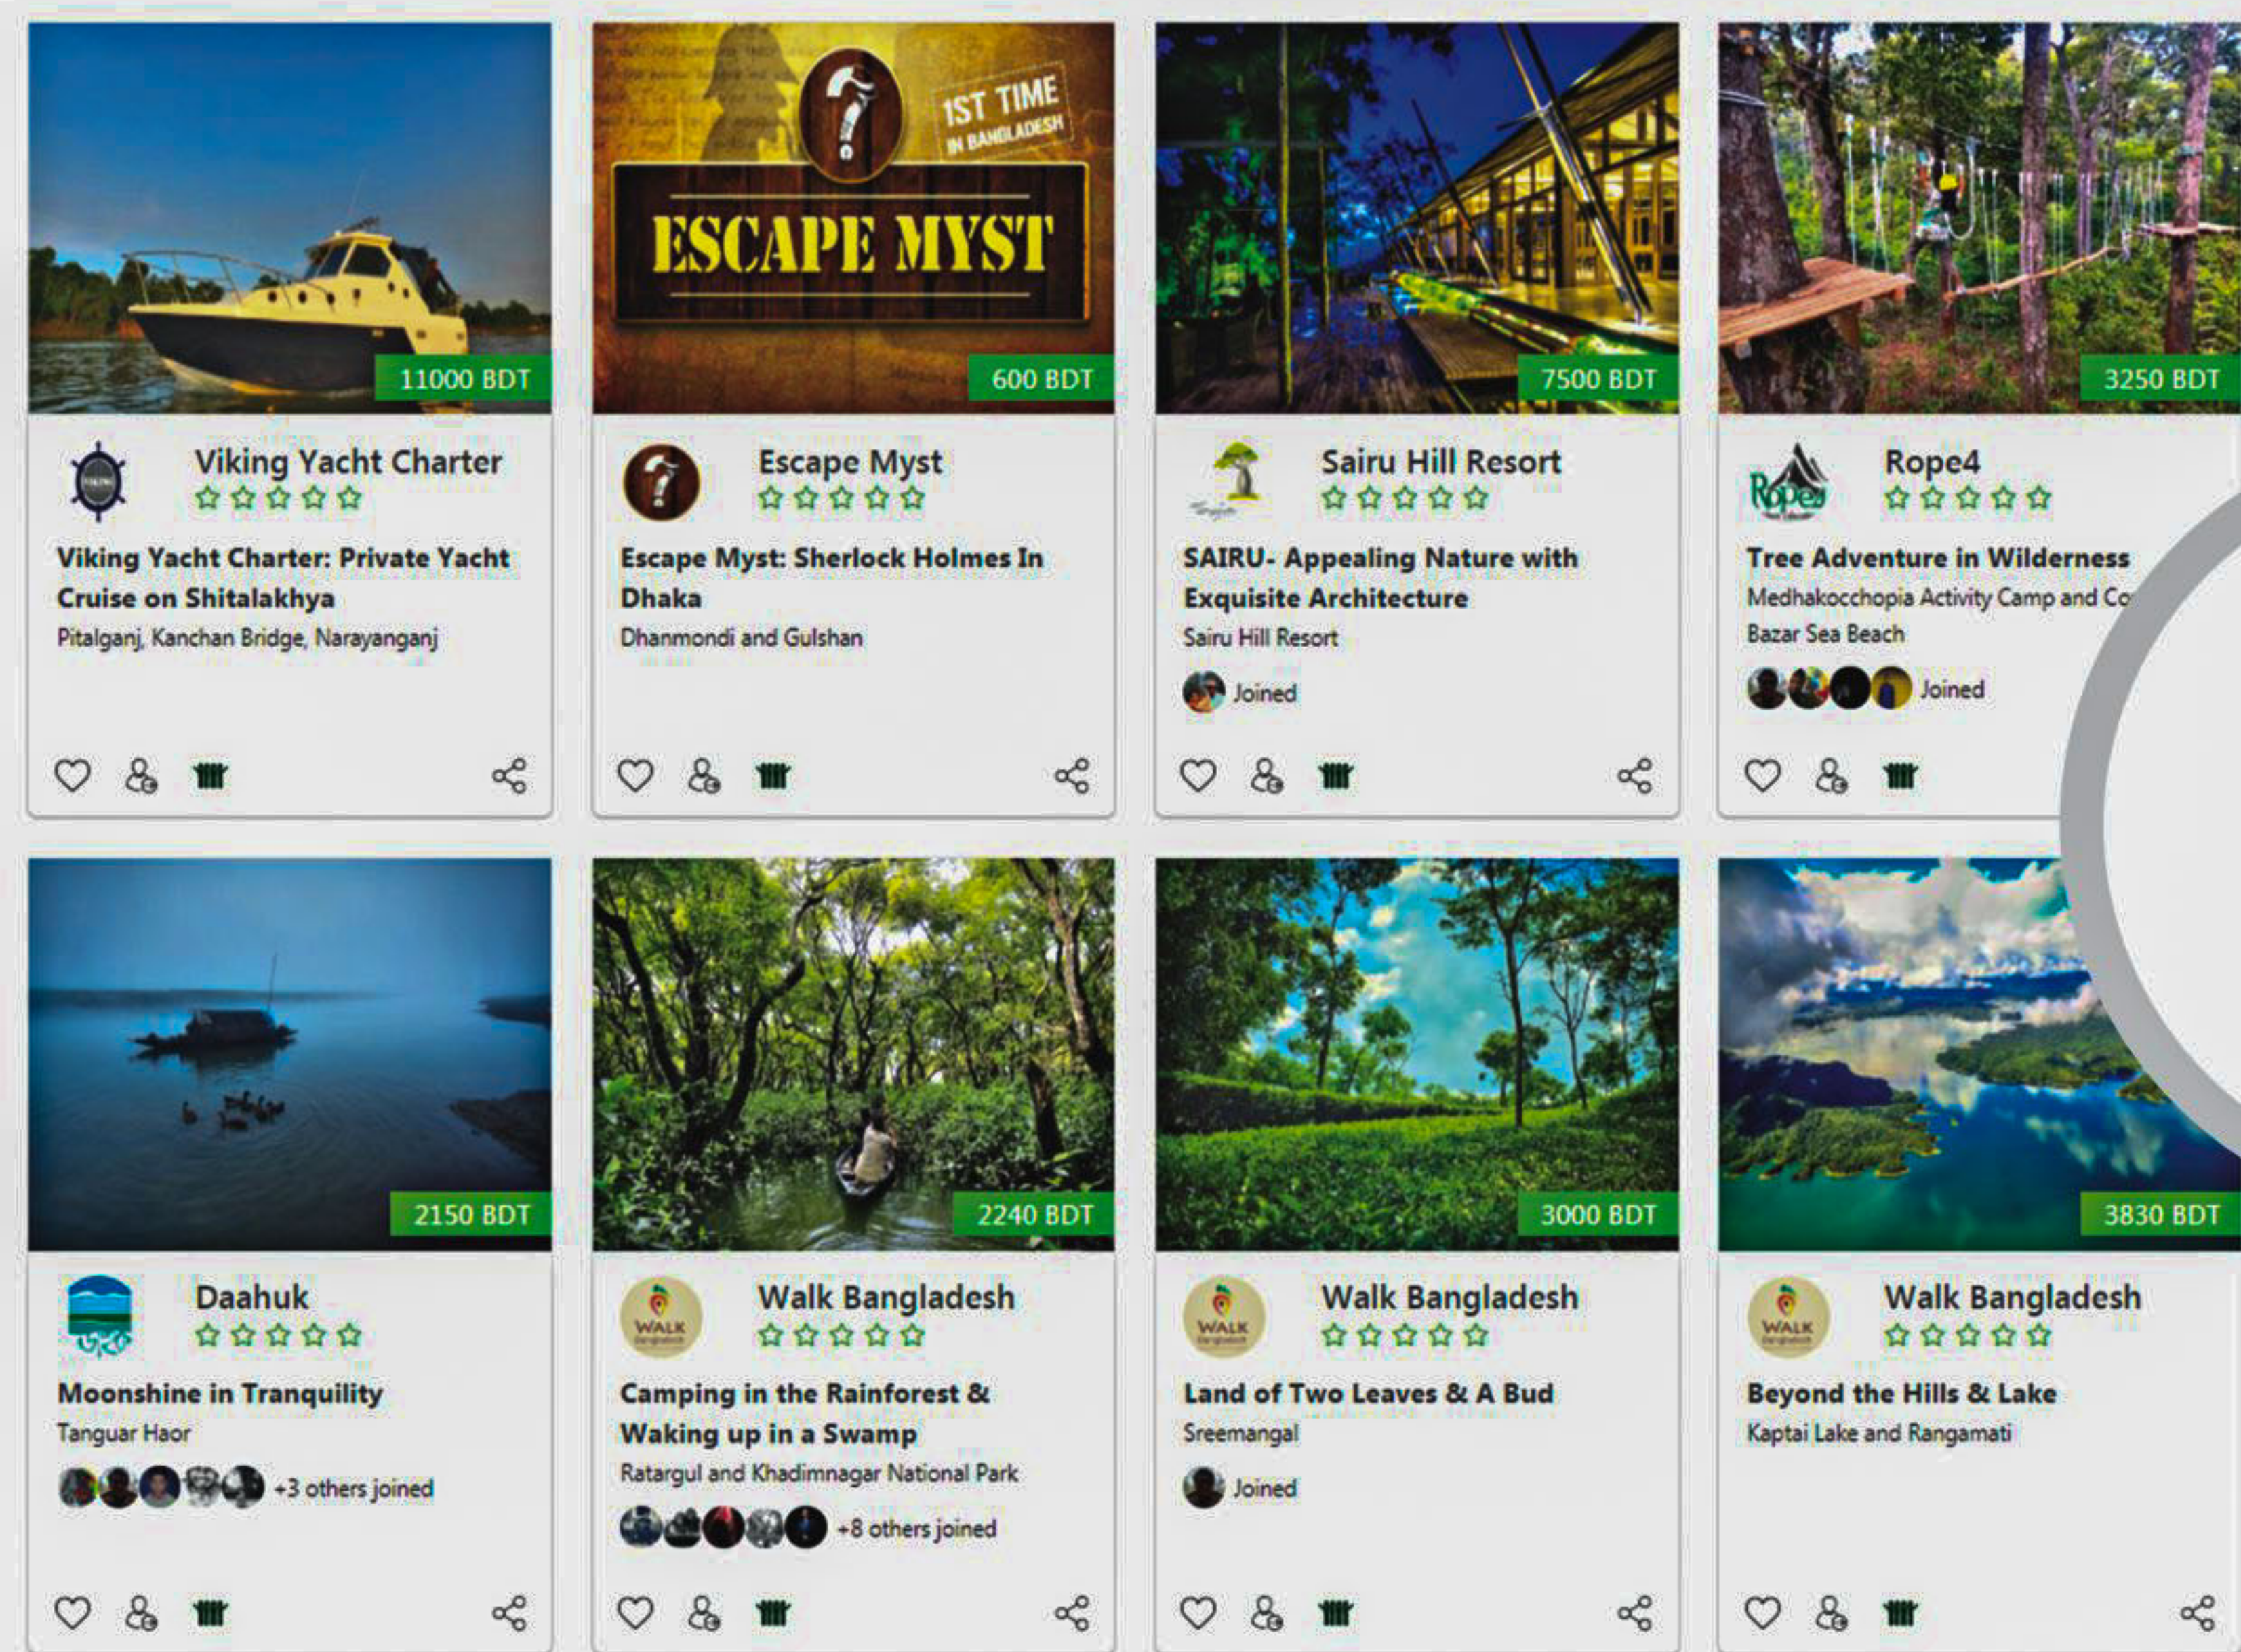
11000 BDT

Viking Yacht Charter

Viking Yacht Charter: Private Yacht Cruise on Shitalakhya

Pitalganj, Kanchan Bridge, Narayanganj

1ST TIME IN BANGLADESH

ESCAPE MYST

600 BDT

Escape Myst

Escape Myst: Sherlock Holmes In Dhaka

Dhanmondi and Gulshan

7500 BDT

Sairu Hill Resort

SAIRU- Appealing Nature with Exquisite Architecture

Sairu Hill Resort

Joined

3250 BDT

Rope4

Tree Adventure in Wilderness

Medhakocchopia Activity Camp and Co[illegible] Bazar Sea Beach

Joined

2150 BDT

Daahuk

Moonshine in Tranquility

Tanguar Haor

+3 others joined

2240 BDT

Walk Bangladesh

Camping in the Rainforest & Waking up in a Swamp

Ratargul and Khadimnagar National Park

+8 others joined

3000 BDT

Walk Bangladesh

Land of Two Leaves & A Bud

Sreemangal

Joined

3830 BDT

Walk Bangladesh

Beyond the Hills & Lake

Kaptai Lake and Rangamati